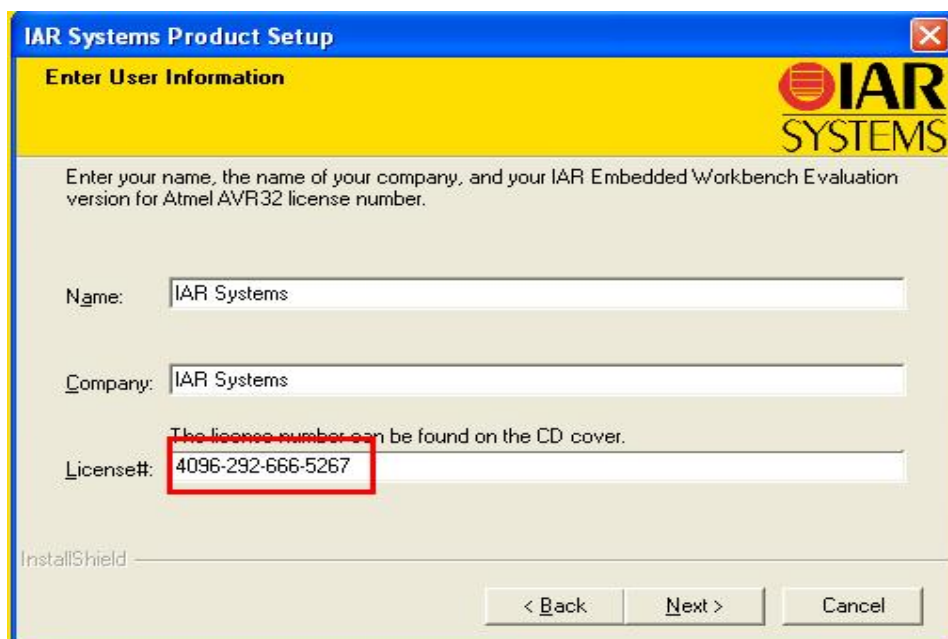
IAR Systems Product Setup

Enter User Information

IAR SYSTEMS

Enter your name, the name of your company, and your IAR Embedded Workbench Evaluation version for Atmel AVR32 license number.

Name: IAR Systems

Company: IAR Systems

The license number can be found on the CD cover.

License#: 4096-292-666-5267

InstallShield

< Back Next > Cancel